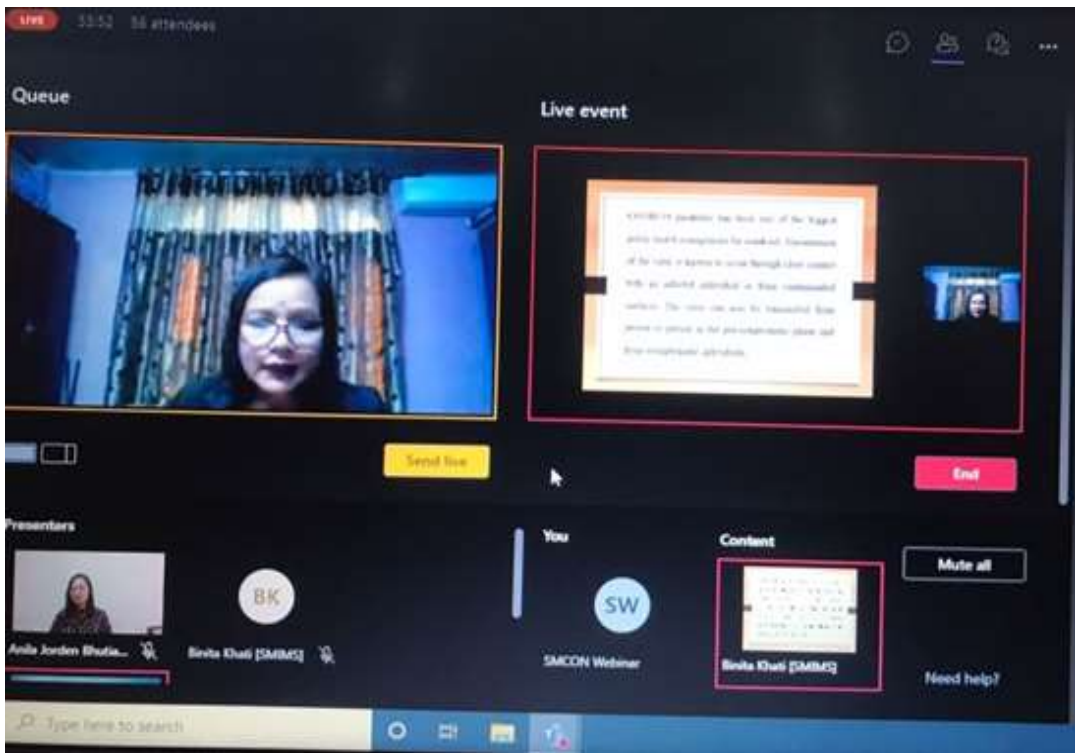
LIVE 53:52 56 attendees

Queue

Live event

COVID-19 pandemic has been one of the biggest public health emergencies for mankind. Transmission of the virus is known to occur through close contact with an infected individual or from contaminated surfaces. The virus can also be transmitted from person to person in the pre-symptomatic phase and from asymptomatic individuals.

Send live

End

Presenters

You

Content

Mute all

Anila Jorden Bhutia...

BK

Binita Khati [SMIMS]

SW

SMCON Webinar

Binita Khati [SMIMS]

Need help?

Type here to search